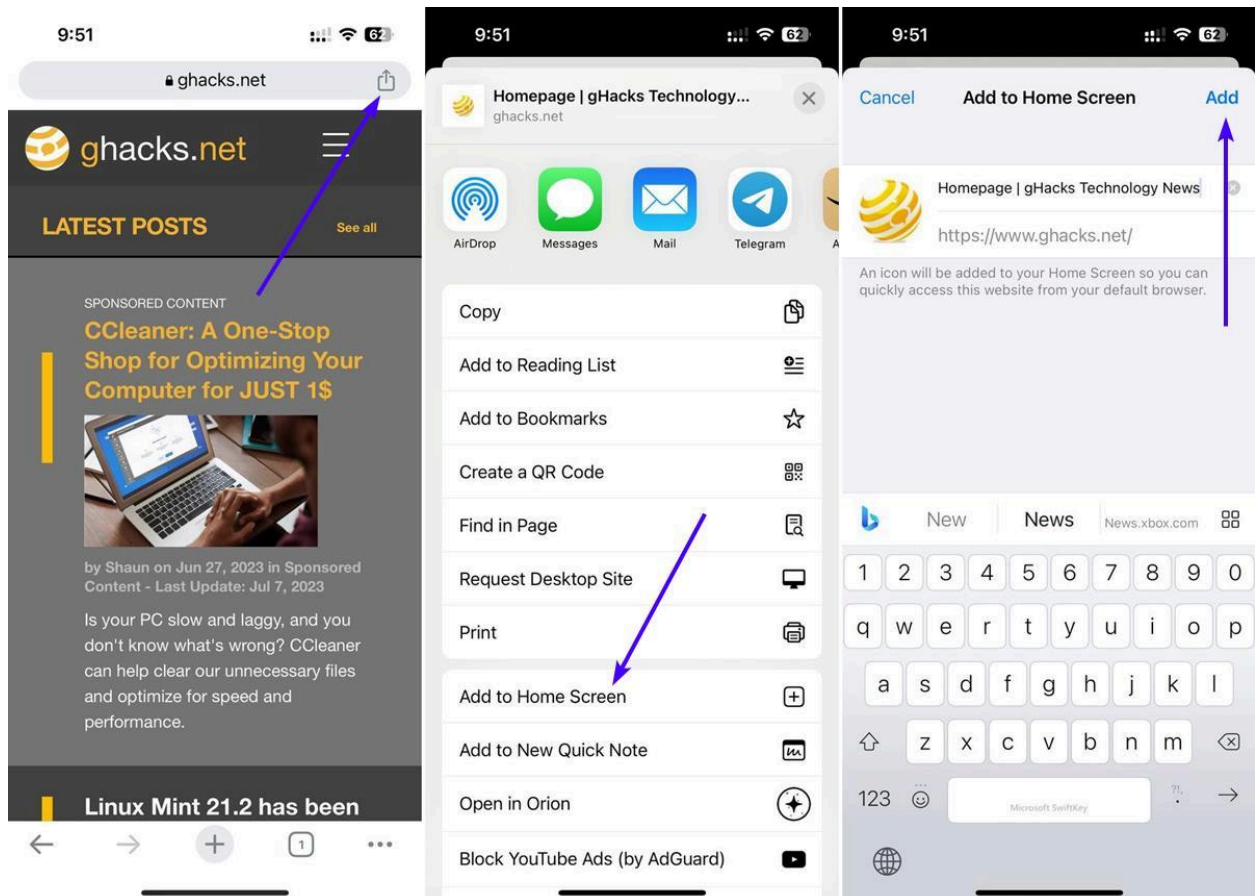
9:51

62

ghacks.net

ghacks.net

LATEST POSTS

See all

SPONSORED CONTENT

CCleaner: A One-Stop Shop for Optimizing Your Computer for JUST 1$

by Shaun on Jun 27, 2023 in Sponsored Content - Last Update: Jul 7, 2023

Is your PC slow and laggy, and you don't know what's wrong? CCleaner can help clear our unnecessary files and optimize for speed and performance.

Linux Mint 21.2 has been

1

9:51

62

Homepage | gHacks Technology...
ghacks.net

AirDrop

Messages

Mail

Telegram

Copy

Add to Reading List

Add to Bookmarks

Create a QR Code

Find in Page

Request Desktop Site

Print

Add to Home Screen

Add to New Quick Note

Open in Orion

Block YouTube Ads (by AdGuard)

9:51

62

Cancel

Add to Home Screen

Add

Homepage | gHacks Technology News

https://www.ghacks.net/

An icon will be added to your Home Screen so you can quickly access this website from your default browser.

New

News

News.xbox.com

1 2 3 4 5 6 7 8 9 0

q w e r t y u i o p

a s d f g h j k l

z x c v b n m

123

Microsoft SwiftKey